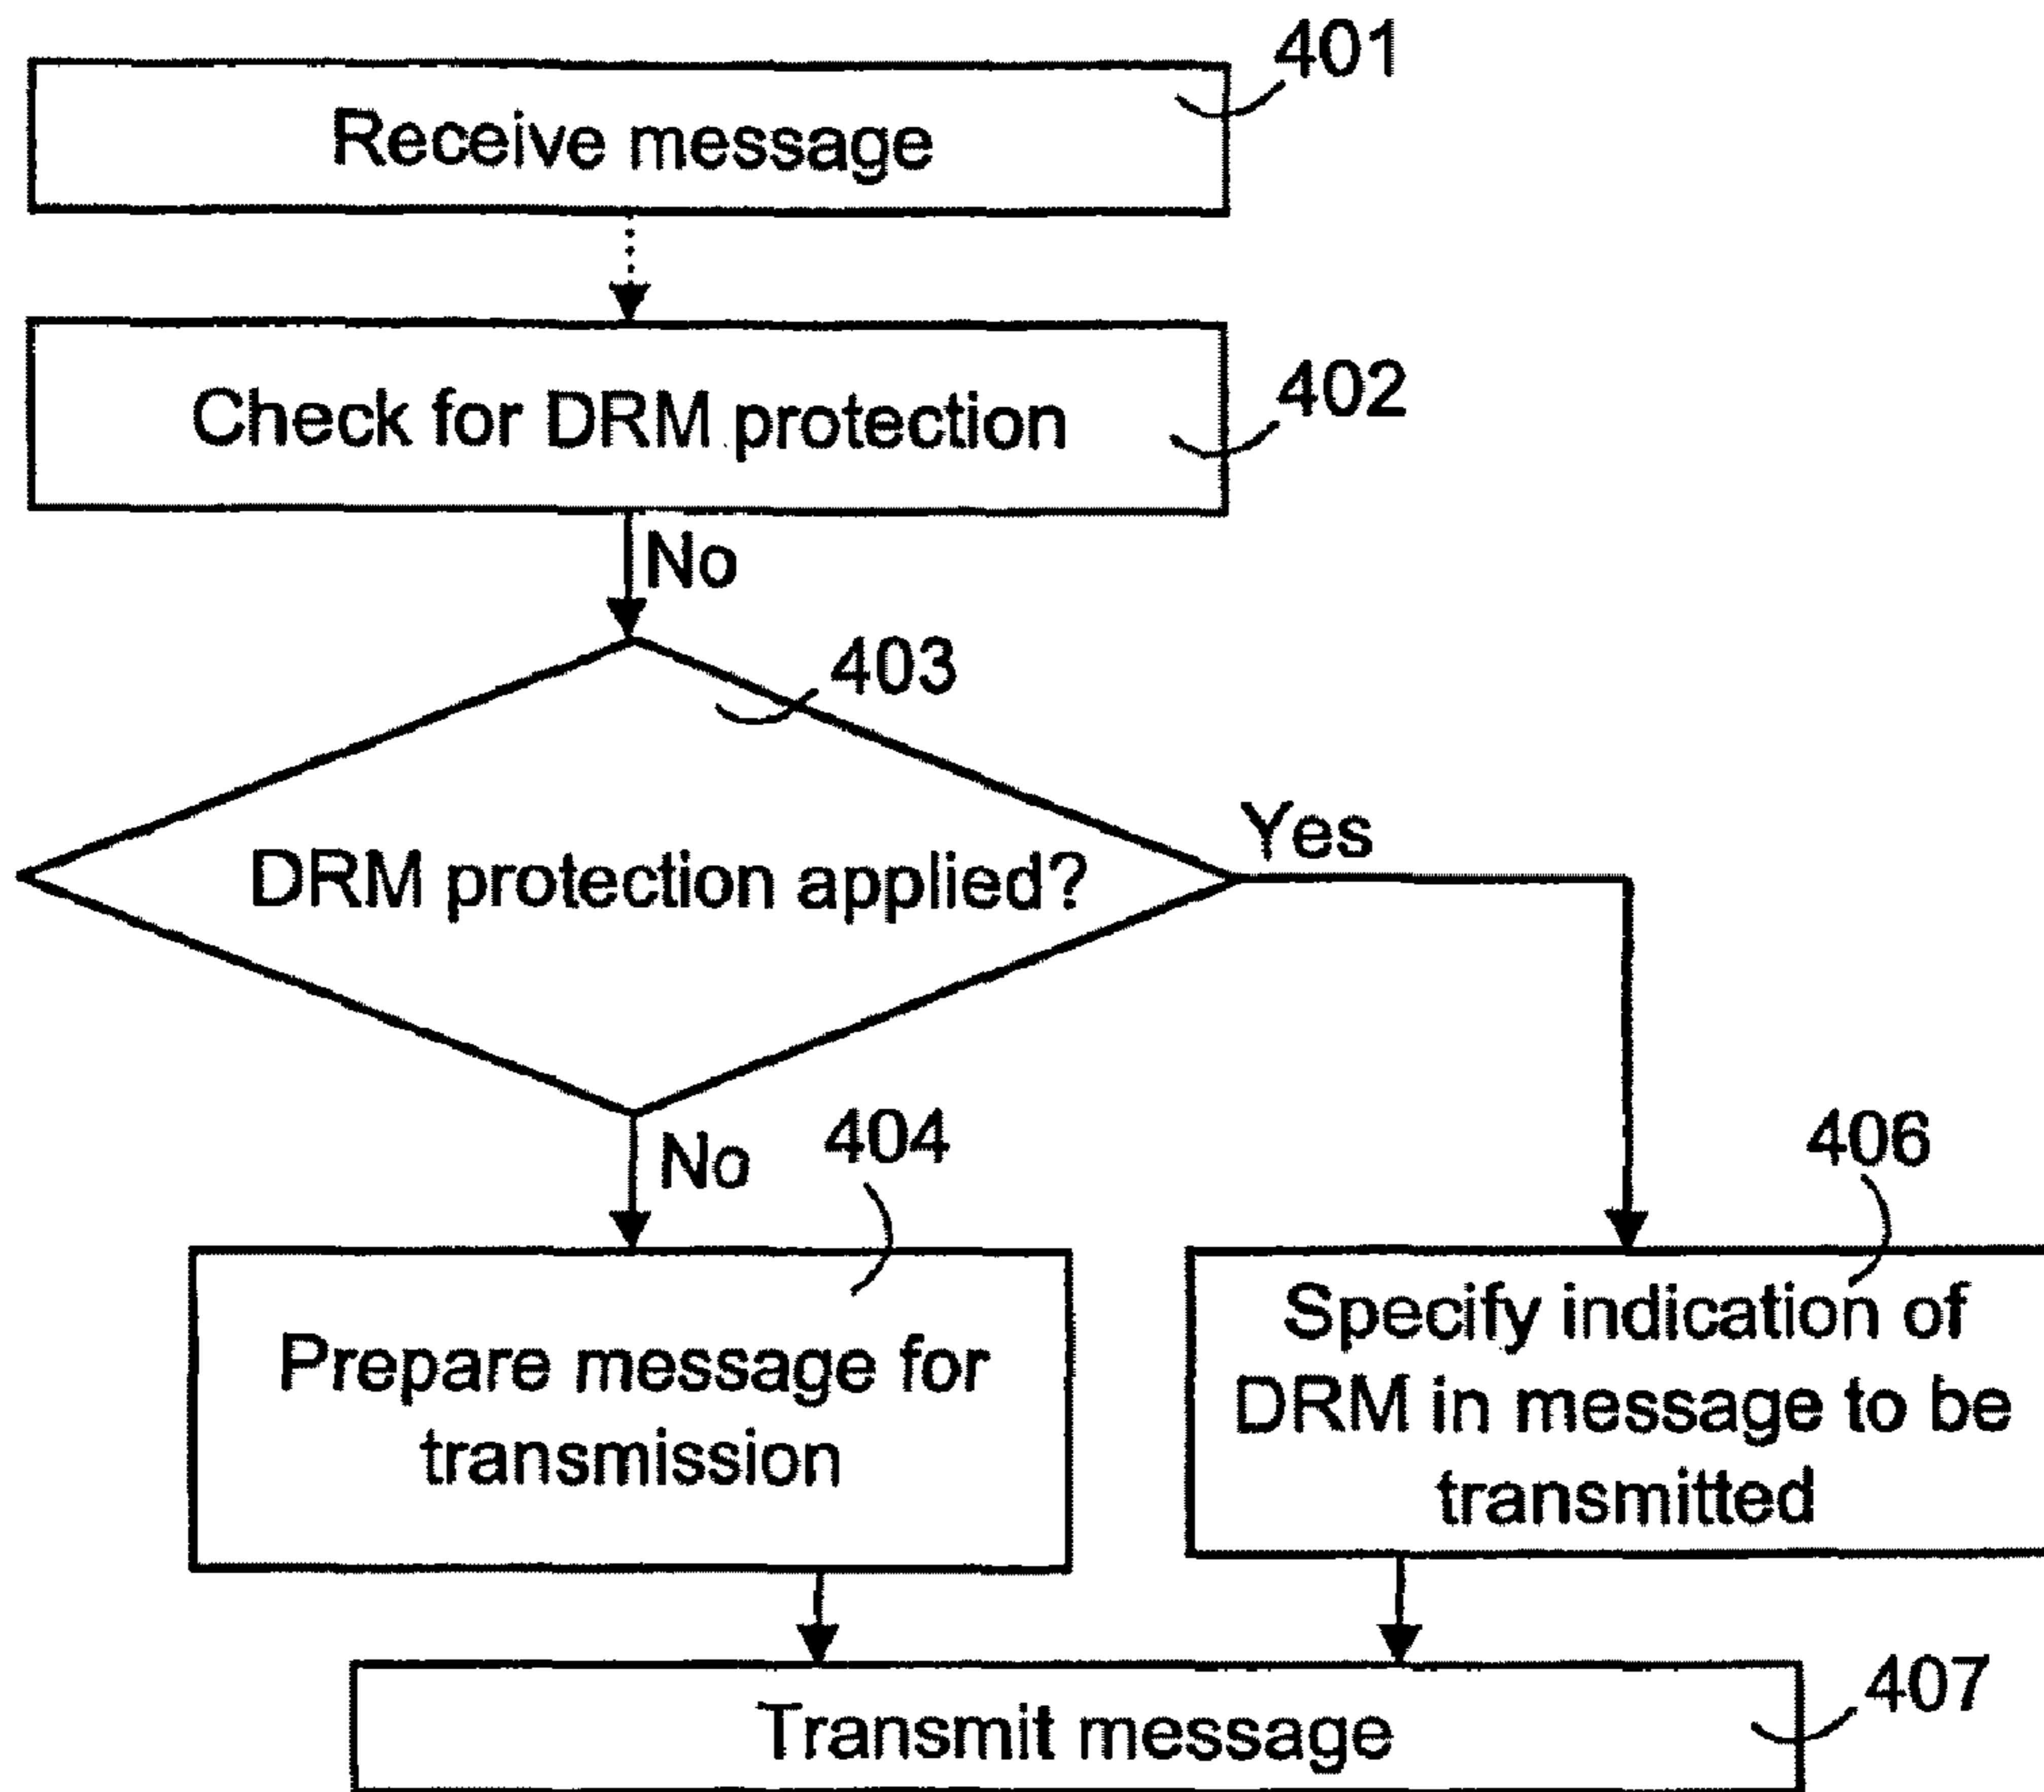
401
Receive message

402
Check for DRM protection

No

403
DRM protection applied?

Yes

No
404
Prepare message for transmission

406
Specify indication of DRM in message to be transmitted

407
Transmit message